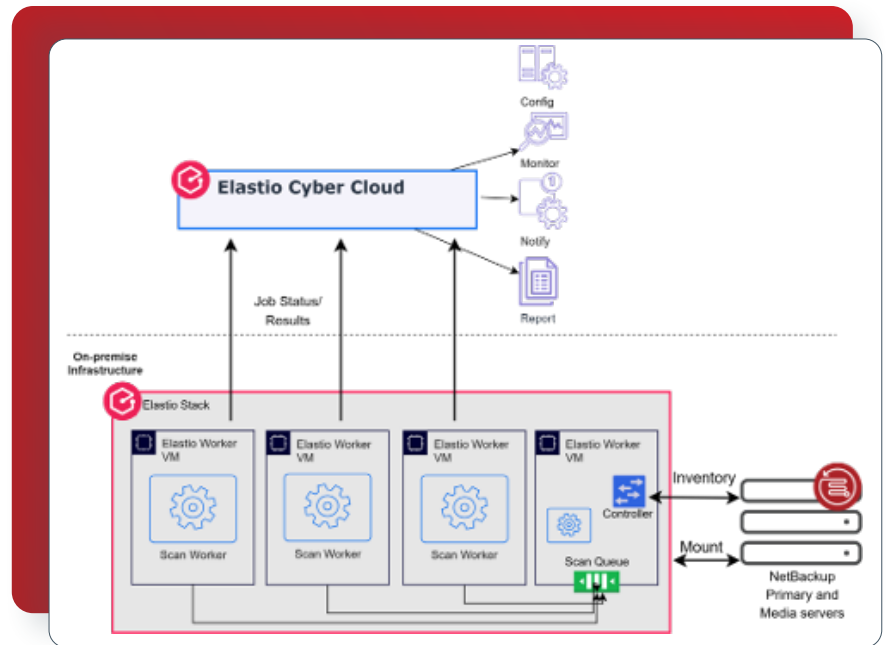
Config

Monitor

Elastio Cyber Cloud

Notify

Report

Job Status/ Results

On-premise Infrastructure

Elastio Stack

Elastio Worker VM

Scan Worker

Elastio Worker VM

Scan Worker

Elastio Worker VM

Scan Worker

Elastio Worker VM

Controller

Scan Queue

Inventory

Mount

NetBackup Primary and Media servers